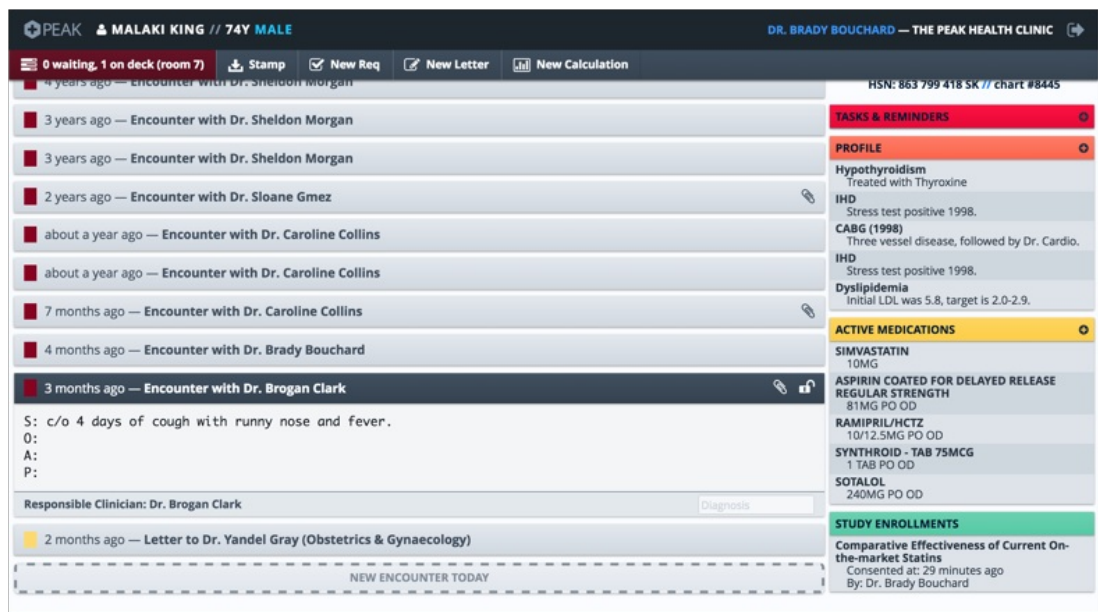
PEAK MALAKI KING // 74Y MALE

DR. BRADY BOUCHARD — THE PEAK HEALTH CLINIC

0 waiting, 1 on deck (room 7) Stamp New Req New Letter New Calculation

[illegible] years ago — Encounter with Dr. Sheldon Morgan

3 years ago — Encounter with Dr. Sheldon Morgan

3 years ago — Encounter with Dr. Sheldon Morgan

2 years ago — Encounter with Dr. Sloane Gmez

about a year ago — Encounter with Dr. Caroline Collins

about a year ago — Encounter with Dr. Caroline Collins

7 months ago — Encounter with Dr. Caroline Collins

4 months ago — Encounter with Dr. Brady Bouchard

3 months ago — Encounter with Dr. Brogan Clark

S: c/o 4 days of cough with runny nose and fever.
O:
A:
P:

Responsible Clinician: Dr. Brogan Clark

Diagnosis

2 months ago — Letter to Dr. Yandel Gray (Obstetrics & Gynaecology)

NEW ENCOUNTER TODAY

HSN: 863 799 418 SK // chart #8445

TASKS & REMINDERS

PROFILE

Hypothyroidism
Treated with Thyroxine

IHD
Stress test positive 1998.

CABG (1998)
Three vessel disease, followed by Dr. Cardio.

IHD
Stress test positive 1998.

Dyslipidemia
Initial LDL was 5.8, target is 2.0-2.9.

ACTIVE MEDICATIONS

SIMVASTATIN
10MG

ASPIRIN COATED FOR DELAYED RELEASE REGULAR STRENGTH
81MG PO OD

RAMIPRIL/HCTZ
10/12.5MG PO OD

SYNTHROID - TAB 75MCG
1 TAB PO OD

SOTALOL
240MG PO OD

STUDY ENROLLMENTS

Comparative Effectiveness of Current On-the-market Statins
Consented at: 29 minutes ago
By: Dr. Brady Bouchard